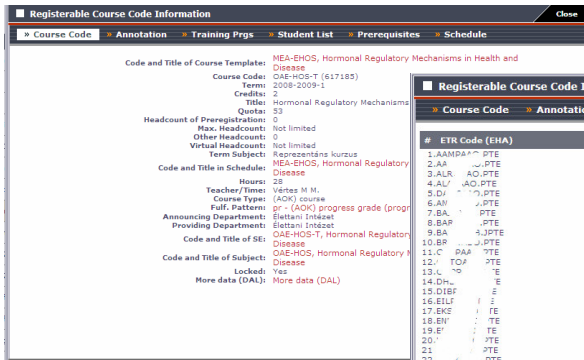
Registerable Course Code Information

Close

» Course Code » Annotation » Training Prgs » Student List » Prerequisites » Schedule

Code and Title of Course Template: MEA-EHOS, Hormonal Regulatory Mechanisms in Health and Disease
Course Code: OAE-HOS-T (617185)
Term: 2008-2009-1
Credits: 2
Title: Hormonal Regulatory Mechanisms
Quota: 53
Headcount of Preregistration: 0
Max. Headcount: Not limited
Other Headcount: 0
Virtual Headcount: Not limited
Term Subject: Reprezentáns kurzus
Code and Title in Schedule: MEA-EHOS, Hormonal Regulatory Disease
Hours: 28
Teacher/Time: Vértes M. M.
Course Type: (AOK) course
Fulf. Pattern: pr - (AOK) progress grade (progr
Announcing Department: Élettani Intézet
Providing Department: Élettani Intézet
Code and Title of SE: OAE-HOS-T, Hormonal Regulatory Disease
Code and Title of Subject: OAE-HOS, Hormonal Regulatory Disease
Locked: Yes
More data (DAL): More data (DAL)

Registerable Course Code I

» Course Code » Annotati

# ETR Code (EHA)
1. AAMPA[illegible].PTE
2. AA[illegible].PTE
3. ALR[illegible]AO.PTE
4. AL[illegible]AO.PTE
5. DA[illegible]O.PTE
6. AN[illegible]O.PTE
7. BA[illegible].PTE
8. BAR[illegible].PTE
9. BA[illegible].JPTE
10. BR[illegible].PTE
11. C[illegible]PAA.PTE
12. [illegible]TOA.PTE
13. CL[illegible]AO.PTE
14. DH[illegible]PTE
15. DIBF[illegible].PTE
16. EILF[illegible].PTE
17. EKS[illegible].PTE
18. EN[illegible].PTE
19. E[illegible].PTE
20. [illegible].PTE
21. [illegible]PTE
22. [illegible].PTE